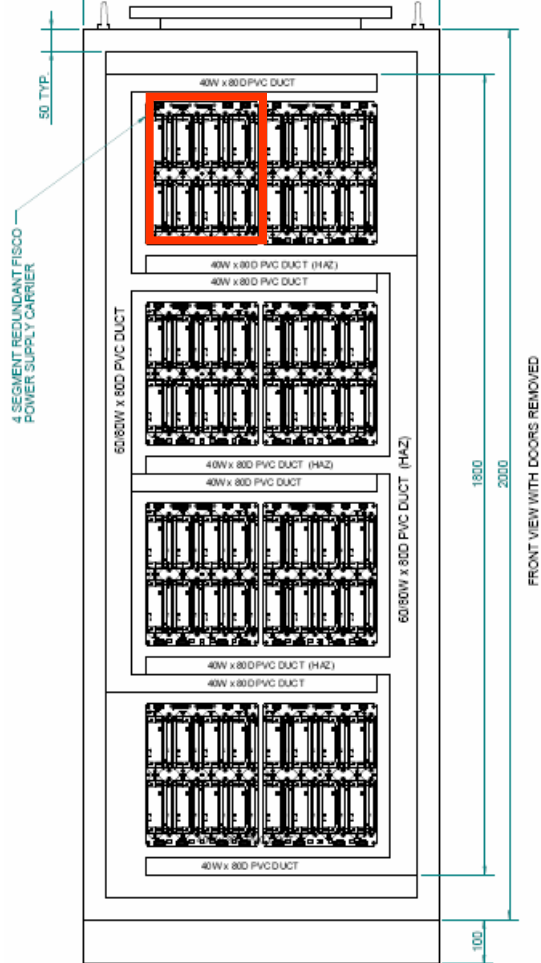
50 TYP.

40W x 80D PVC DUCT

4 SEGMENT REDUNDANT FISCO POWER SUPPLY CARRIER

40W x 80D PVC DUCT (HAZ)

40W x 80D PVC DUCT

60/80W x 80D PVC DUCT

40W x 80D PVC DUCT (HAZ)

40W x 80D PVC DUCT

60/80W x 80D PVC DUCT (HAZ)

40W x 80D PVC DUCT (HAZ)

40W x 80D PVC DUCT

40W x 80D PVC DUCT

1800

2000

FRONT VIEW WITH DOORS REMOVED

100